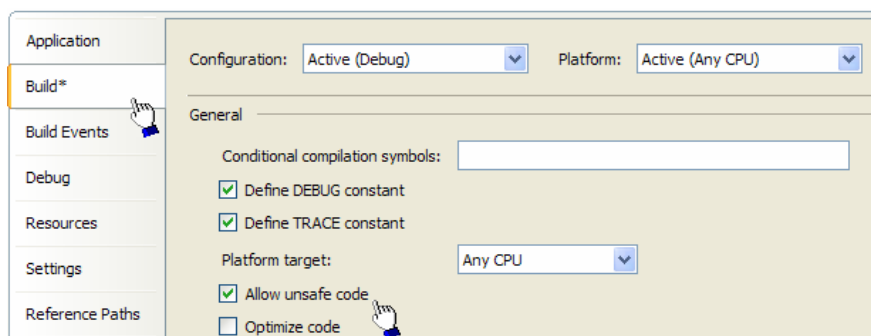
Application
Build*
Build Events
Debug
Resources
Settings
Reference Paths

Configuration: Active (Debug)
Platform: Active (Any CPU)

General

Conditional compilation symbols:
Define DEBUG constant
Define TRACE constant
Platform target: Any CPU
Allow unsafe code
Optimize code